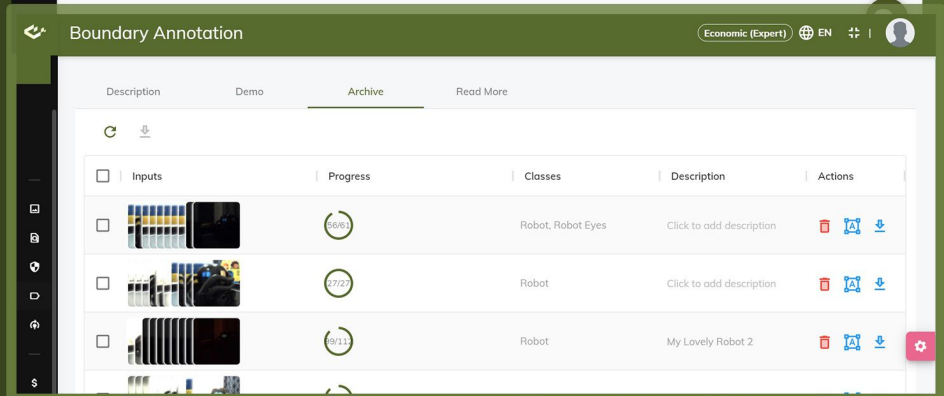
Boundary Annotation

Economic (Expert) EN

Description Demo Archive Read More

| Inputs | Progress | Classes | Description | Actions |
|---|---|---|---|---|
| | 56/61 | Robot, Robot Eyes | Click to add description | |
| | 27/27 | Robot | Click to add description | |
| | 99/112 | Robot | My Lovely Robot 2 | |

$